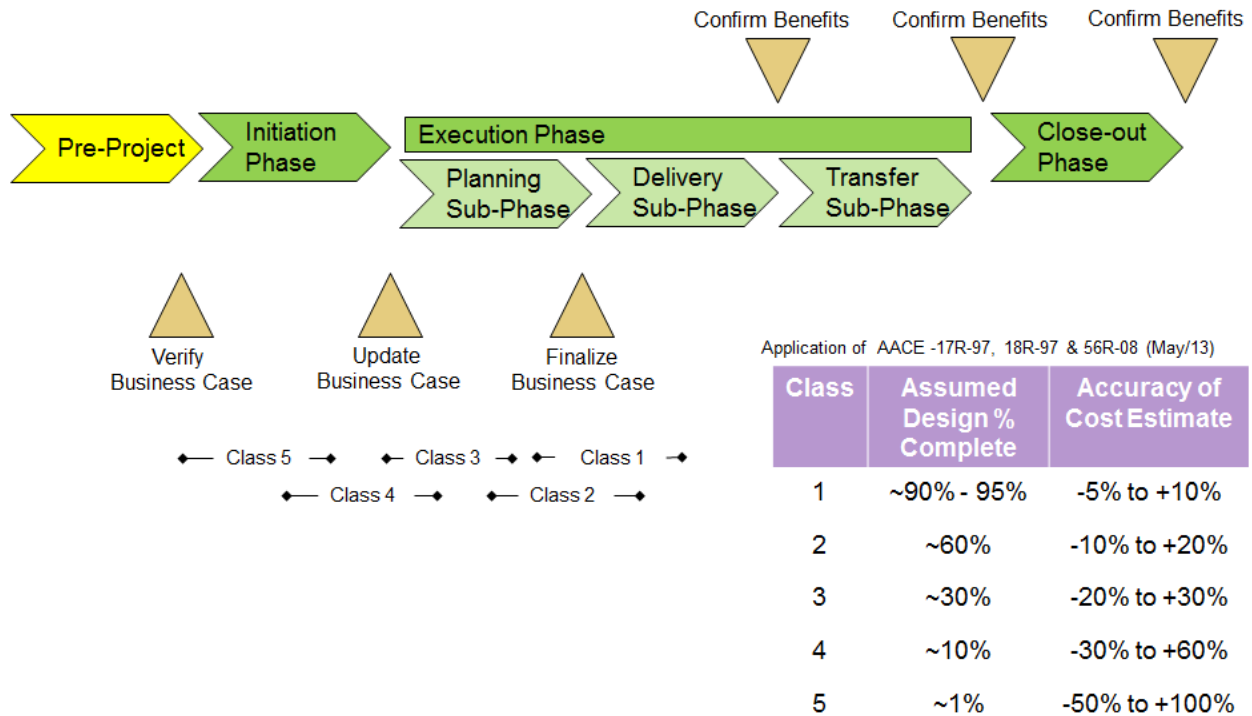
Confirm Benefits Confirm Benefits Confirm Benefits

Pre-Project

Initiation Phase

Execution Phase

Planning Sub-Phase

Delivery Sub-Phase

Transfer Sub-Phase

Close-out Phase

Verify Business Case

Update Business Case

Finalize Business Case

Class 5

Class 3

Class 1

Class 4

Class 2

Application of AACE -17R-97, 18R-97 & 56R-08 (May/13)

| Class | Assumed Design % Complete | Accuracy of Cost Estimate |
|---|---|---|
| 1 | ~90% - 95% | -5% to +10% |
| 2 | ~60% | -10% to +20% |
| 3 | ~30% | -20% to +30% |
| 4 | ~10% | -30% to +60% |
| 5 | ~1% | -50% to +100% |